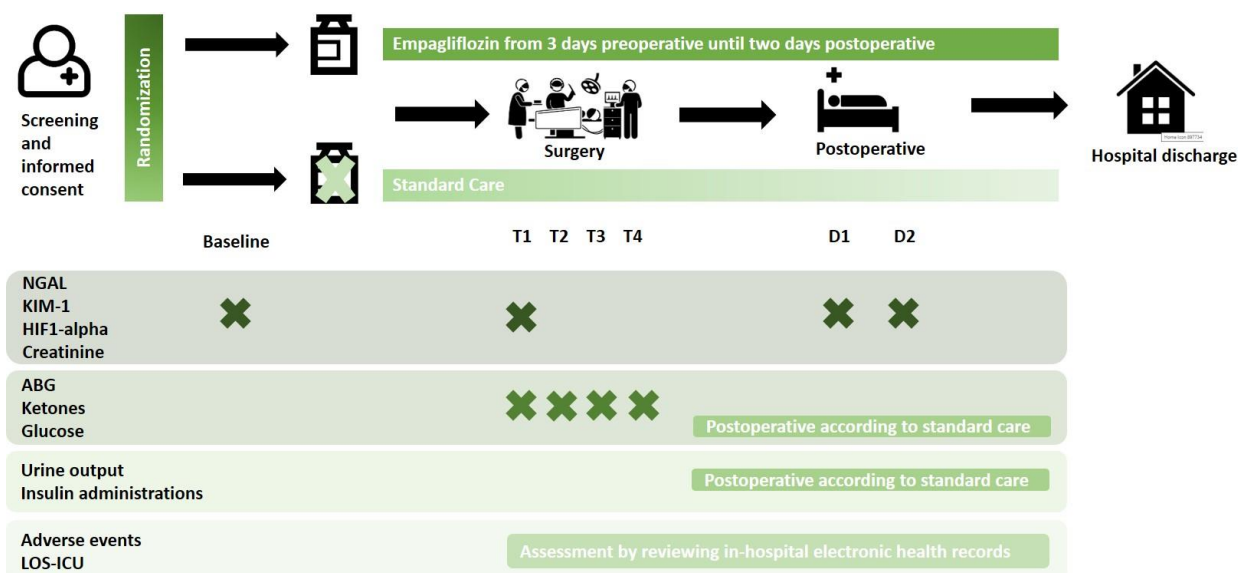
Screening and informed consent

Randomization

Empagliflozin from 3 days preoperative until two days postoperative

Surgery

Postoperative

Hospital discharge

Standard Care

Baseline

T1 T2 T3 T4

D1 D2

NGAL
KIM-1
HIF1-alpha
Creatinine

ABG
Ketones
Glucose

Postoperative according to standard care

Urine output
Insulin administrations

Postoperative according to standard care

Adverse events
LOS-ICU

Assessment by reviewing in-hospital electronic health records